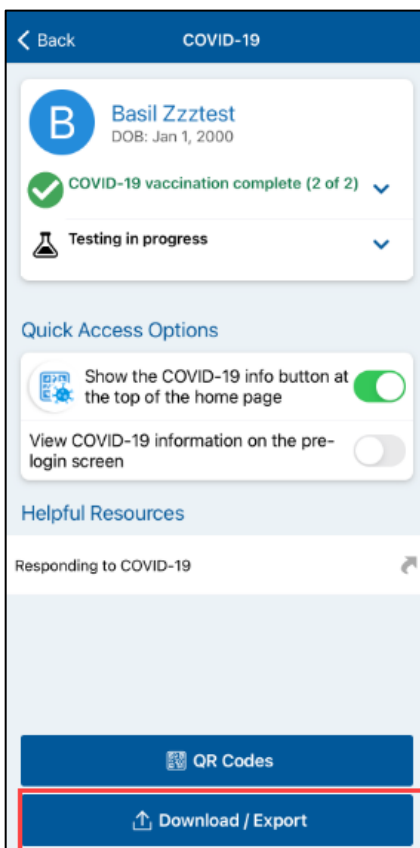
< Back

COVID-19

B

Basil Zzztest

DOB: Jan 1, 2000

COVID-19 vaccination complete (2 of 2)

Testing in progress

Quick Access Options

Show the COVID-19 info button at the top of the home page

View COVID-19 information on the pre-login screen

Helpful Resources

Responding to COVID-19

QR Codes

Download / Export